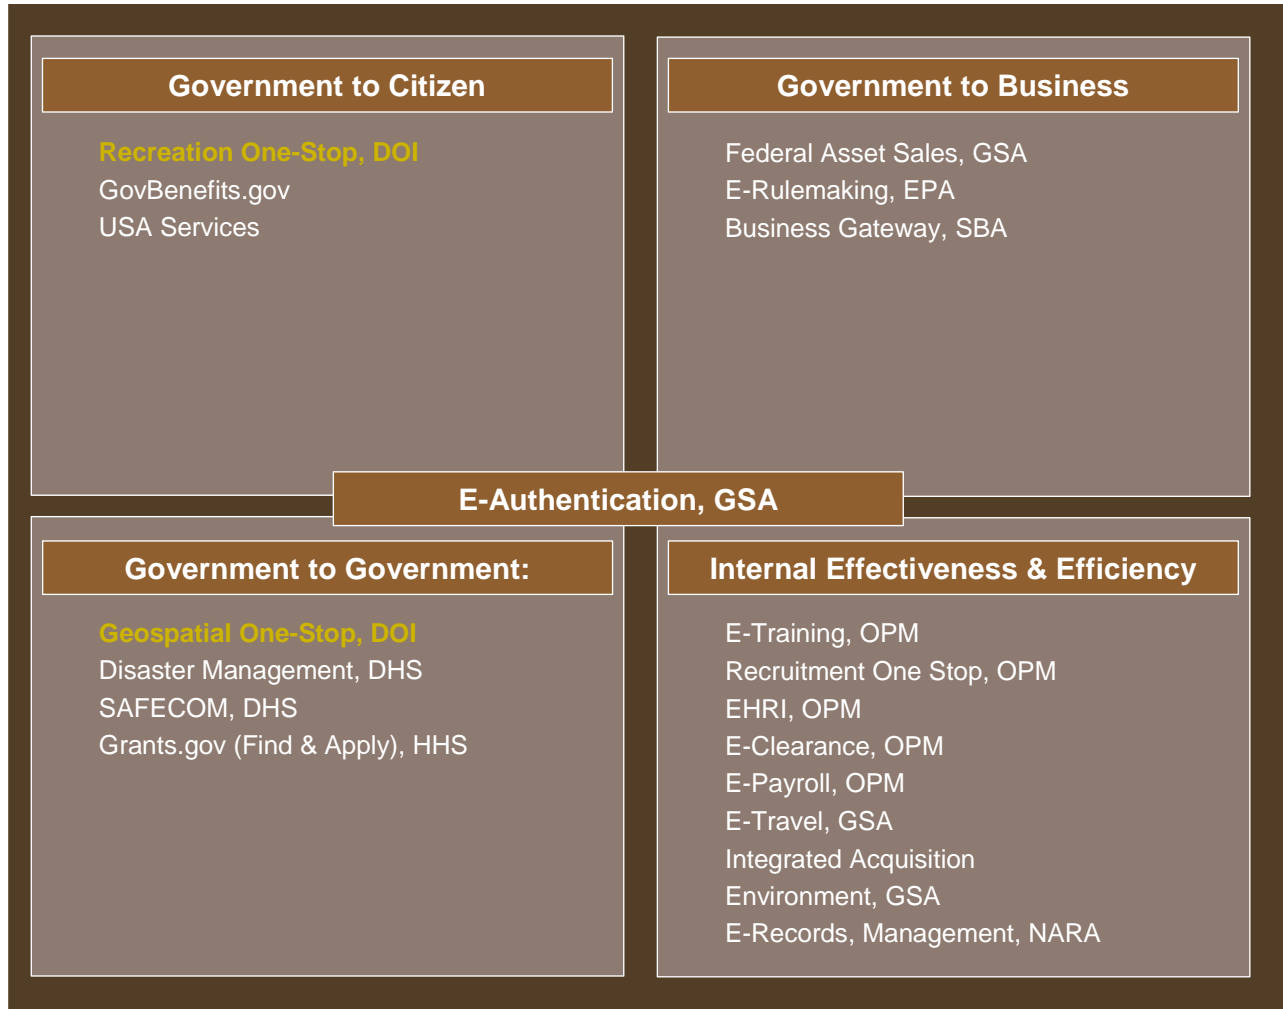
Government to Citizen

Recreation One-Stop, DOI
GovBenefits.gov
USA Services

Government to Business

Federal Asset Sales, GSA
E-Rulemaking, EPA
Business Gateway, SBA

E-Authentication, GSA

Government to Government:

Geospatial One-Stop, DOI
Disaster Management, DHS
SAFECOM, DHS
Grants.gov (Find & Apply), HHS

Internal Effectiveness & Efficiency

E-Training, OPM
Recruitment One Stop, OPM
EHRI, OPM
E-Clearance, OPM
E-Payroll, OPM
E-Travel, GSA
Integrated Acquisition
Environment, GSA
E-Records, Management, NARA